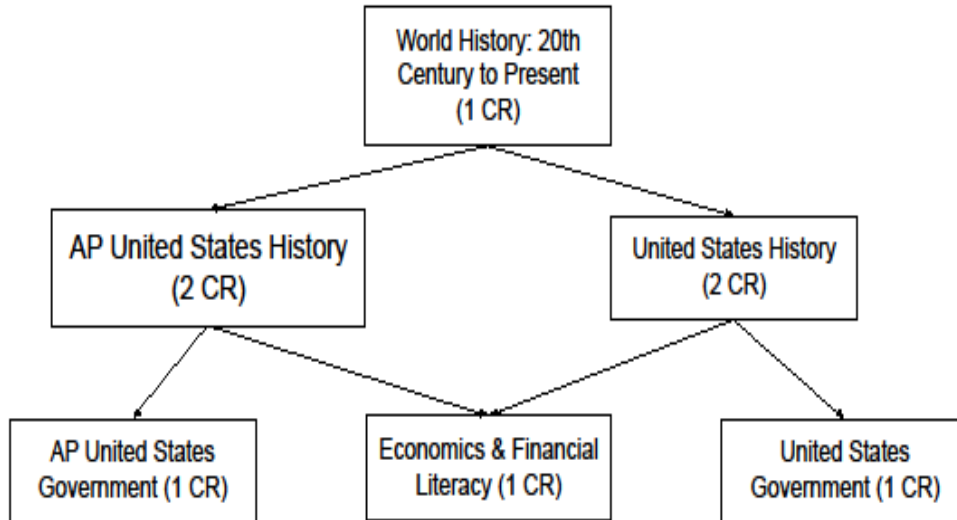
World History: 20th Century to Present (1 CR)

AP United States History (2 CR)

United States History (2 CR)

AP United States Government (1 CR)

Economics & Financial Literacy (1 CR)

United States Government (1 CR)